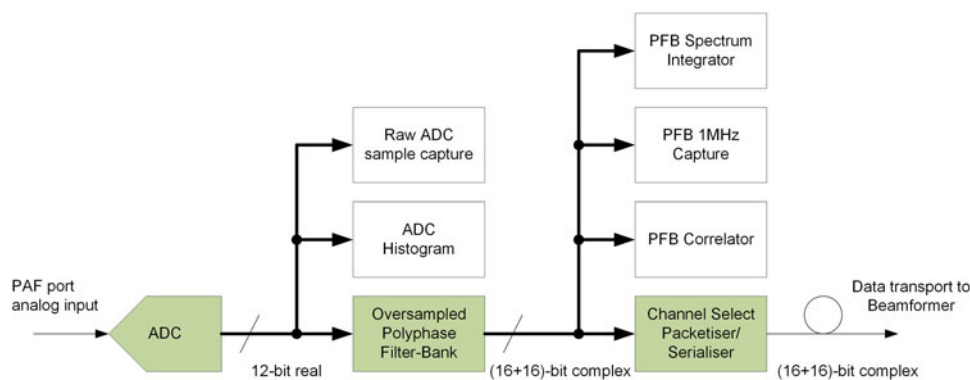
PFB Spectrum Integrator

Raw ADC sample capture

PFB 1MHz Capture

ADC Histogram

PFB Correlator

PAF port analog input

ADC

12-bit real

Oversampled Polyphase Filter-Bank

(16+16)-bit complex

Channel Select Packetiser/ Serialiser

(16+16)-bit complex

Data transport to Beamformer